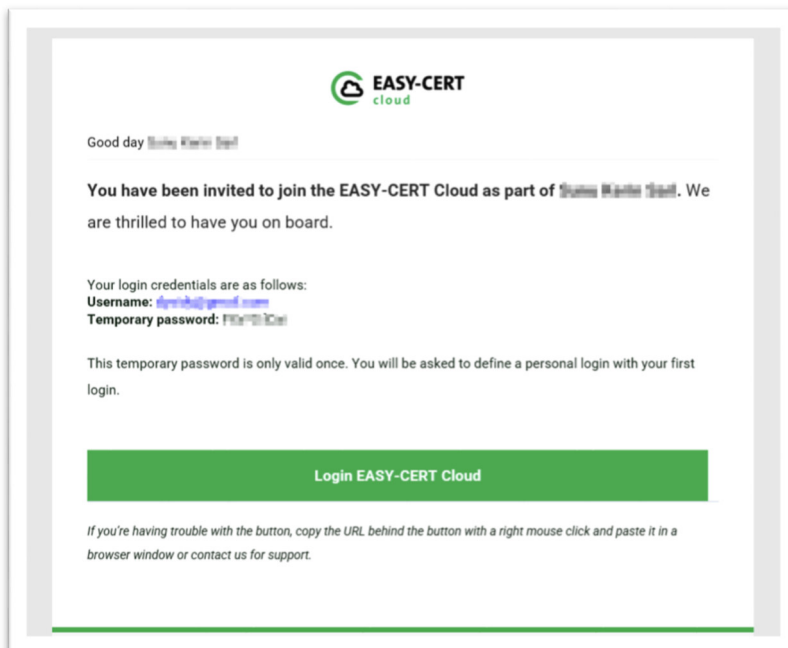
EASY-CERT
cloud

Good day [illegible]

**You have been invited to join the EASY-CERT Cloud as part of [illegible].** We are thrilled to have you on board.

Your login credentials are as follows:
**Username:** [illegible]
**Temporary password:** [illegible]

This temporary password is only valid once. You will be asked to define a personal login with your first login.

Login EASY-CERT Cloud

*If you're having trouble with the button, copy the URL behind the button with a right mouse click and paste it in a browser window or contact us for support.*